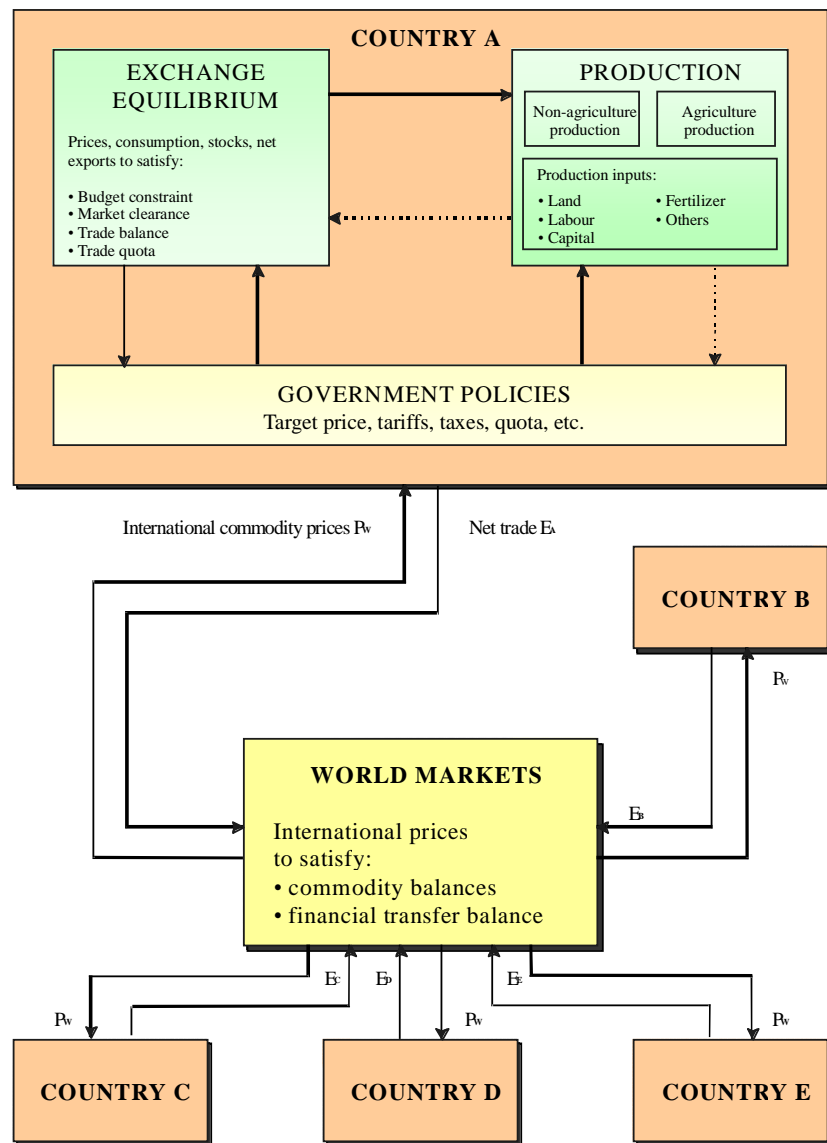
COUNTRY A

EXCHANGE EQUILIBRIUM

Prices, consumption, stocks, net exports to satisfy:

• Budget constraint
• Market clearance
• Trade balance
• Trade quota

PRODUCTION

Non-agriculture production

Agriculture production

Production inputs:
• Land
• Labour
• Capital
• Fertilizer
• Others

GOVERNMENT POLICIES
Target price, tariffs, taxes, quota, etc.

International commodity prices $P_W$

Net trade $E_A$

COUNTRY B

$P_W$

WORLD MARKETS

International prices to satisfy:
• commodity balances
• financial transfer balance

$E_B$

$P_W$

$E_C$

$E_D$

$P_W$

$E_E$

$P_W$

COUNTRY C

COUNTRY D

COUNTRY E